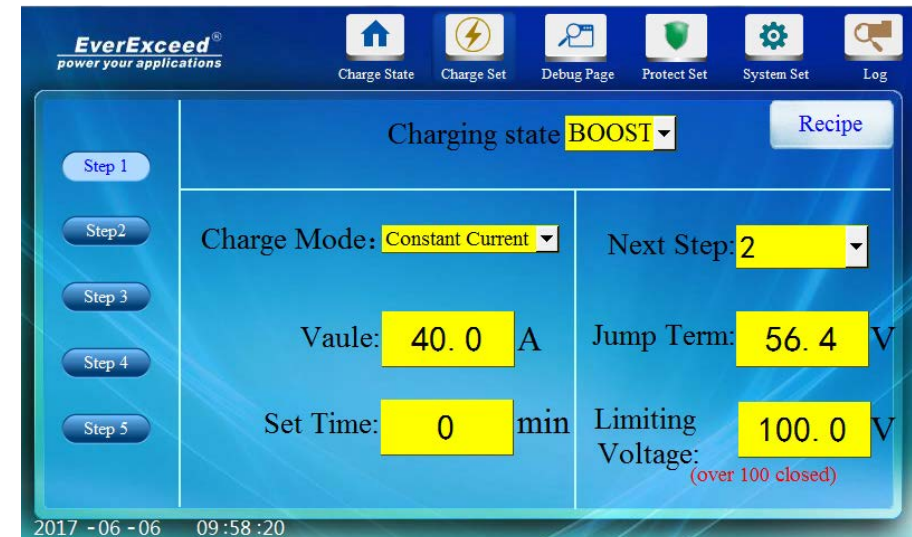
EverExceed®
power your applications

Charge State
Charge Set
Debug Page
Protect Set
System Set
Log

Step 1
Step2
Step 3
Step 4
Step 5

Charging state BOOST

Recipe

Charge Mode: Constant Current

Next Step: 2

Vaule: 40. 0 A

Jump Term: 56. 4 V

Set Time: 0 min

Limiting Voltage: 100. 0 V
(over 100 closed)

2017 - 06 - 06 09 :58 :20